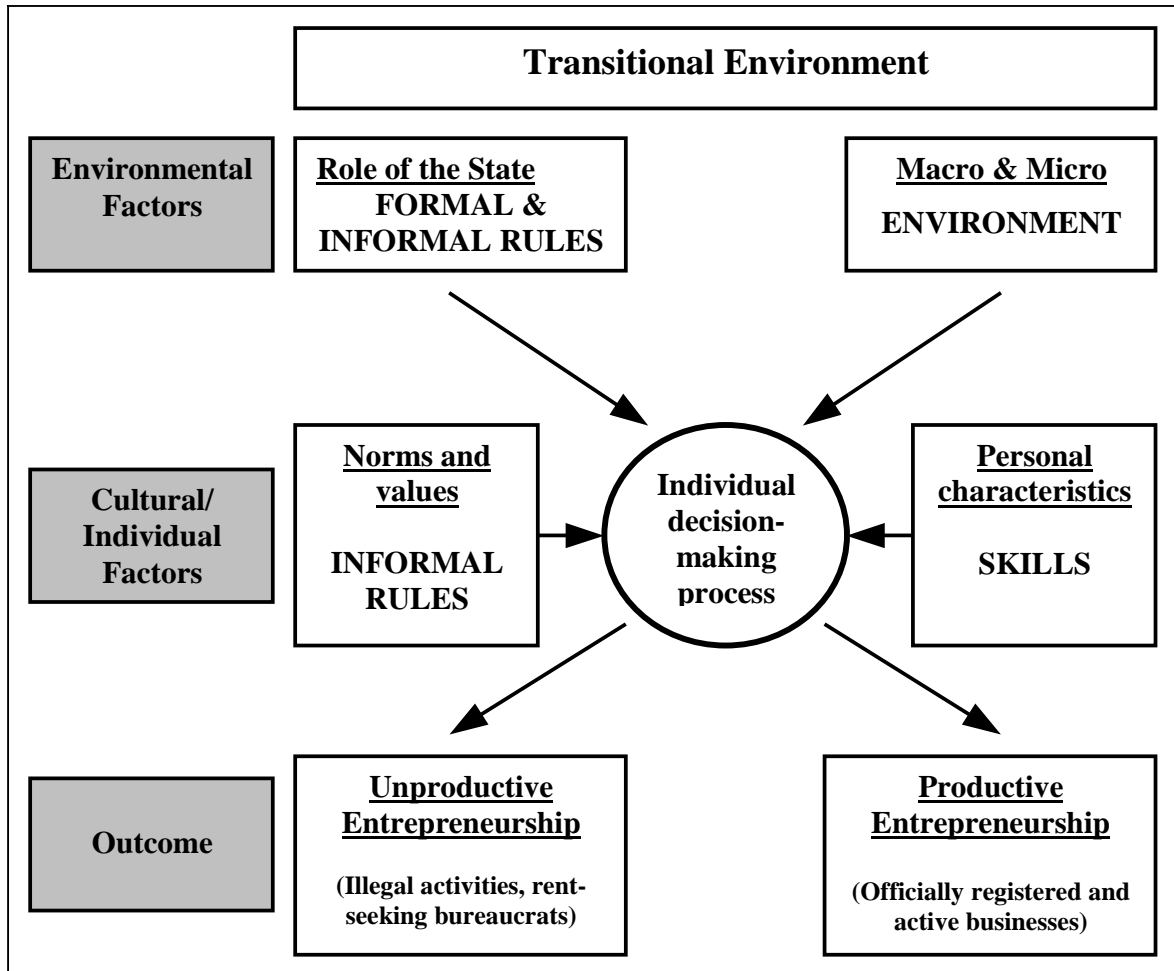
Transitional Environment

Environmental Factors

Role of the State
FORMAL & INFORMAL RULES

Macro & Micro
ENVIRONMENT

Cultural/ Individual Factors

Norms and values

INFORMAL RULES

Individual decision-making process

Personal characteristics

SKILLS

Outcome

Unproductive Entrepreneurship

(Illegal activities, rent-seeking bureaucrats)

Productive Entrepreneurship

(Officially registered and active businesses)